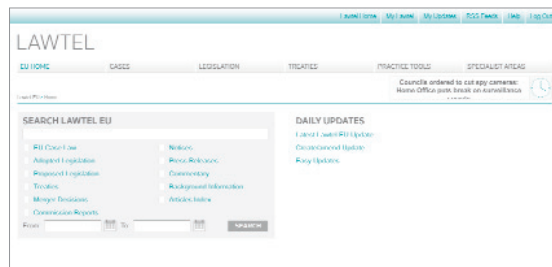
Lawtel Home | My Lawtel | My Updates | RSS Feeds | Help | Log Out

LAWTEL

EU HOME | CASES | LEGISLATION | TREATIES | PRACTICE TOOLS | SPECIALIST AREAS

Lawtel EU Home

Councils ordered to cut spy cameras: Home Office puts break on surveillance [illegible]

SEARCH LAWTEL EU

EU Case Law
Adopted Legislation
Proposed Legislation
Treaties
Merger Decisions
Commission Reports
Notices
Press Releases
Commentary
Background Information
Articles Index

From: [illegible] To: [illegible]

SEARCH

DAILY UPDATES

Latest Lawtel EU Update
Commissioned Update
Daily Updates